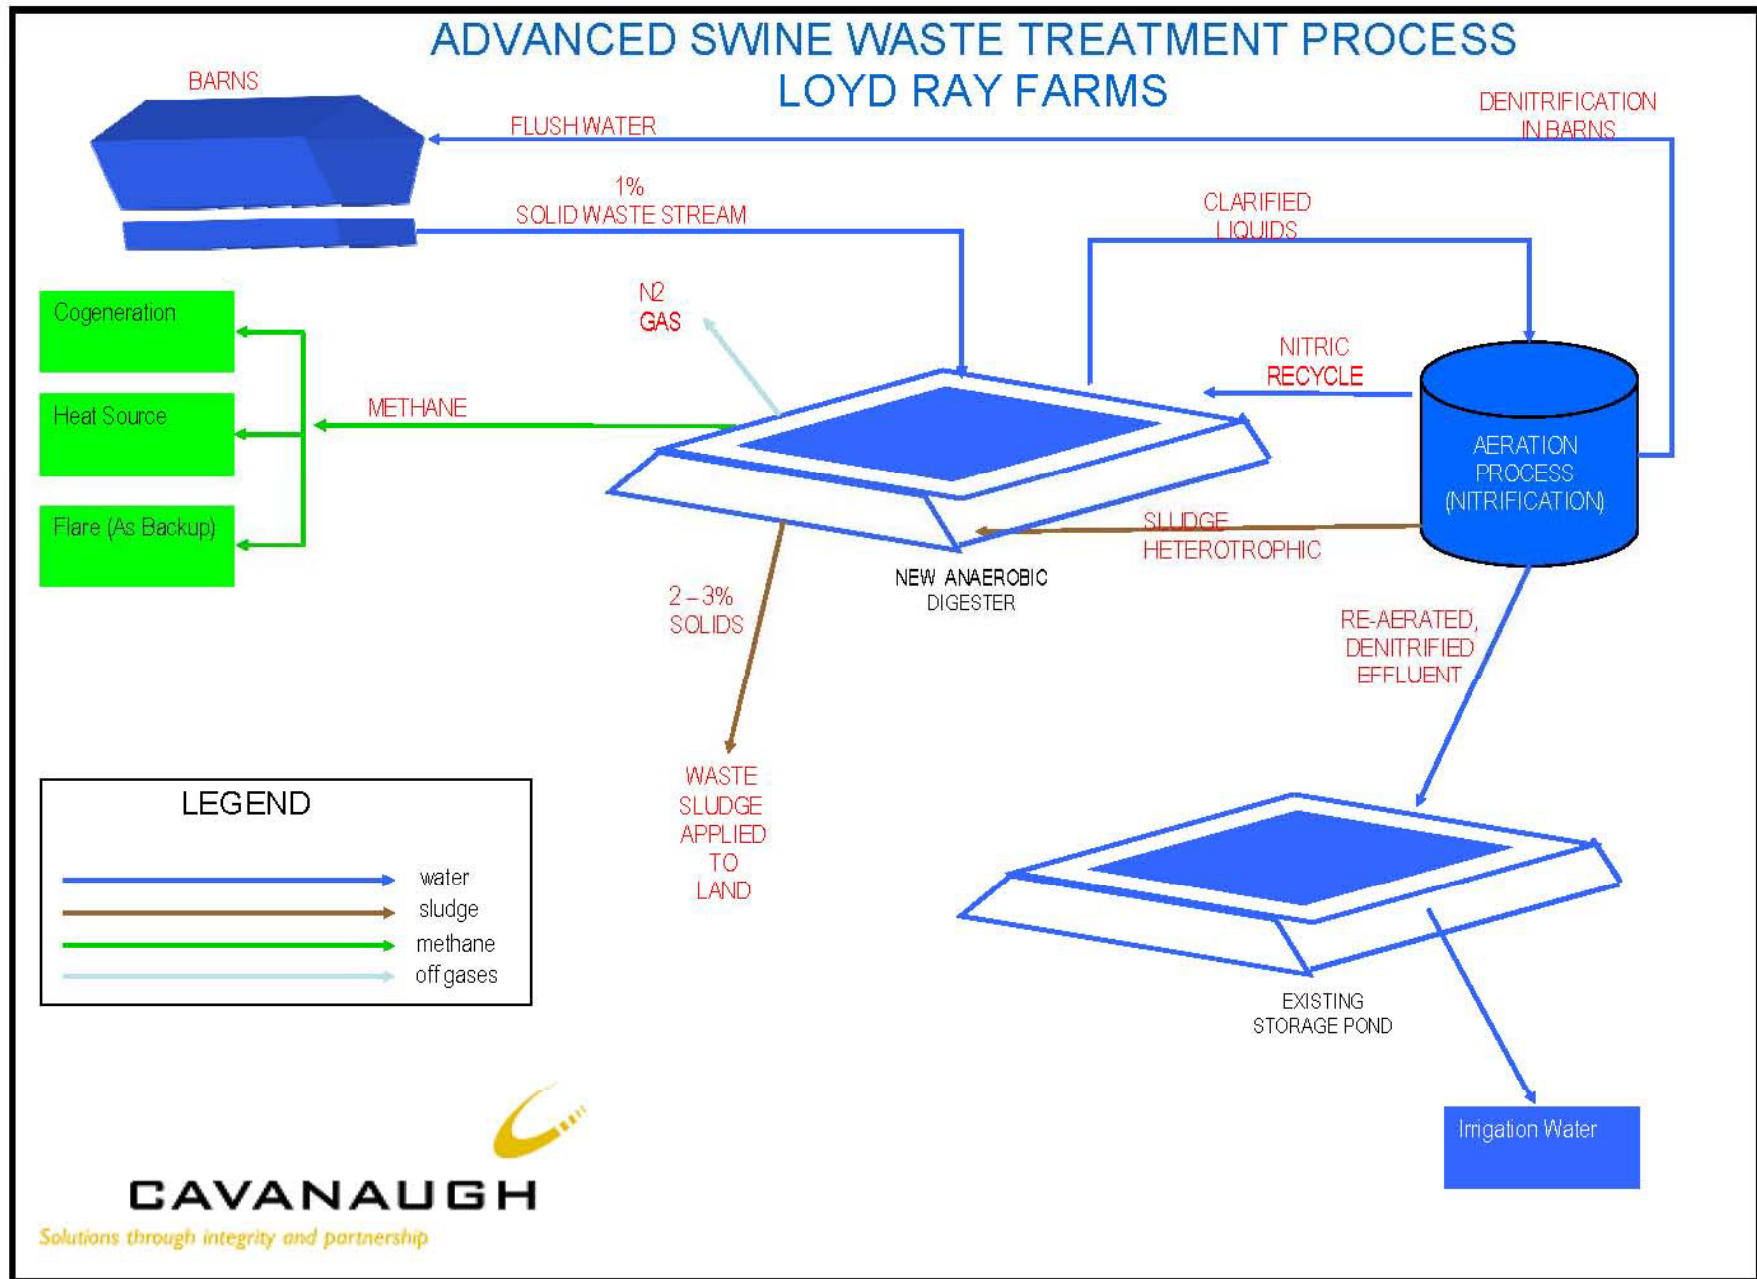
ADVANCED SWINE WASTE TREATMENT PROCESS
LOYD RAY FARMS

BARNS

FLUSH WATER

DENITRIFICATION IN BARNS

1%
SOLID WASTE STREAM

CLARIFIED LIQUIDS

Cogeneration

Heat Source

Flare (As Backup)

N2
GAS

METHANE

NITRIC
RECYCLE

AERATION PROCESS (NITRIFICATION)

SLUDGE
HETEROTROPHIC

NEW ANAEROBIC DIGESTER

2 – 3%
SOLIDS

RE-AERATED, DENITRIFIED EFFLUENT

WASTE SLUDGE APPLIED TO LAND

LEGEND

water
sludge
methane
off gases

EXISTING STORAGE POND

Irrigation Water

CAVANAUGH
Solutions through integrity and partnership